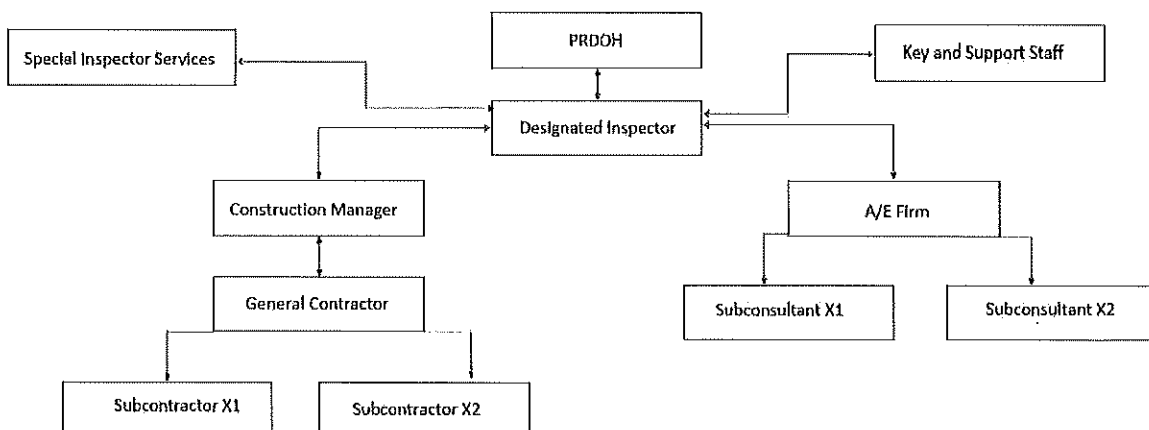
Special Inspector Services

PRDOH

Key and Support Staff

Designated Inspector

Construction Manager

A/E Firm

General Contractor

Subconsultant X1

Subconsultant X2

Subcontractor X1

Subcontractor X2